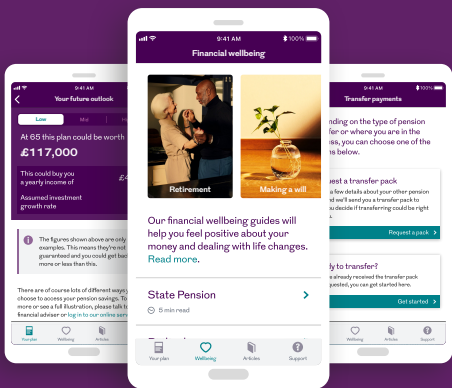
9:41 AM
Your future outlook
Low
Mid
At 65 this plan could be worth
£117,000
This could buy you a yearly income of
£4
Assumed investment growth rate
The figures shown above are only examples. This means they're not guaranteed and you could get back more or less than this.
There are of course lots of different ways you choose to access your pension savings. To more or see a full illustration, please talk to financial adviser or log in to our online serv
Your plan
Wellbeing
Articles

9:41 AM
100%
Financial wellbeing
Retirement
Making a will
Our financial wellbeing guides will help you feel positive about your money and dealing with life changes.
Read more.
State Pension
5 min read
Your plan
Wellbeing
Articles
Support

9:41 AM
100%
Transfer payments
nding on the type of pension
ifer or where you are in the
ss, you can choose one of the
s below.
est a transfer pack
a few details about your other pension
nd we'll send you a transfer pack to
you decide if transferring could be right
.
Request a pack
dy to transfer?
already received the transfer pack
quested, you can get started here.
Get started
Wellbeing
Articles
Support